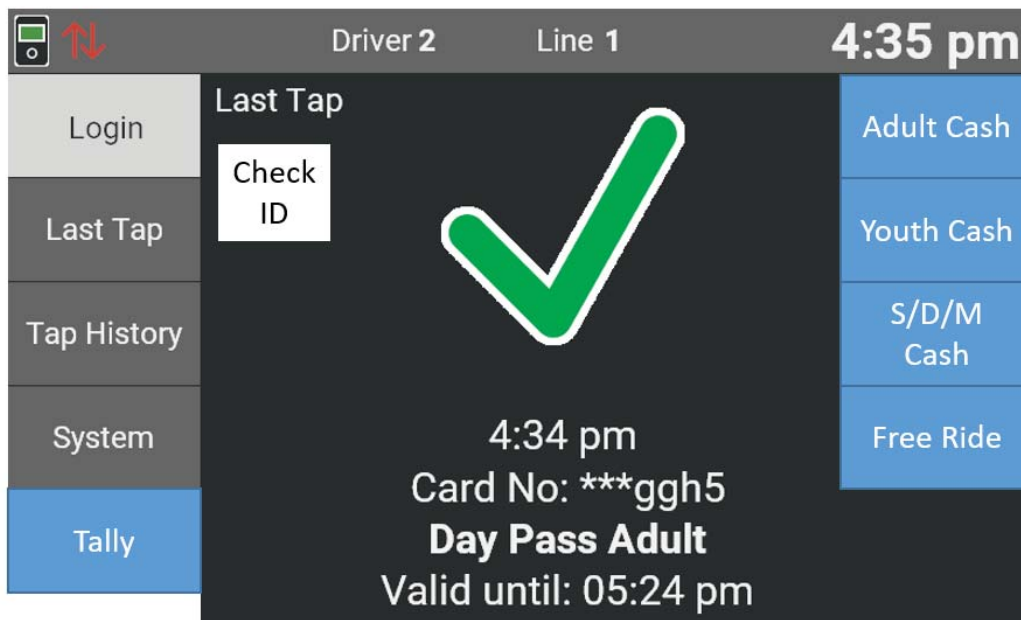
Driver 2 Line 1 4:35 pm

Login

Last Tap

Tap History

System

Tally

Last Tap

Check ID

4:34 pm
Card No: ***ggh5
**Day Pass Adult**
Valid until: 05:24 pm

Adult Cash

Youth Cash

S/D/M Cash

Free Ride